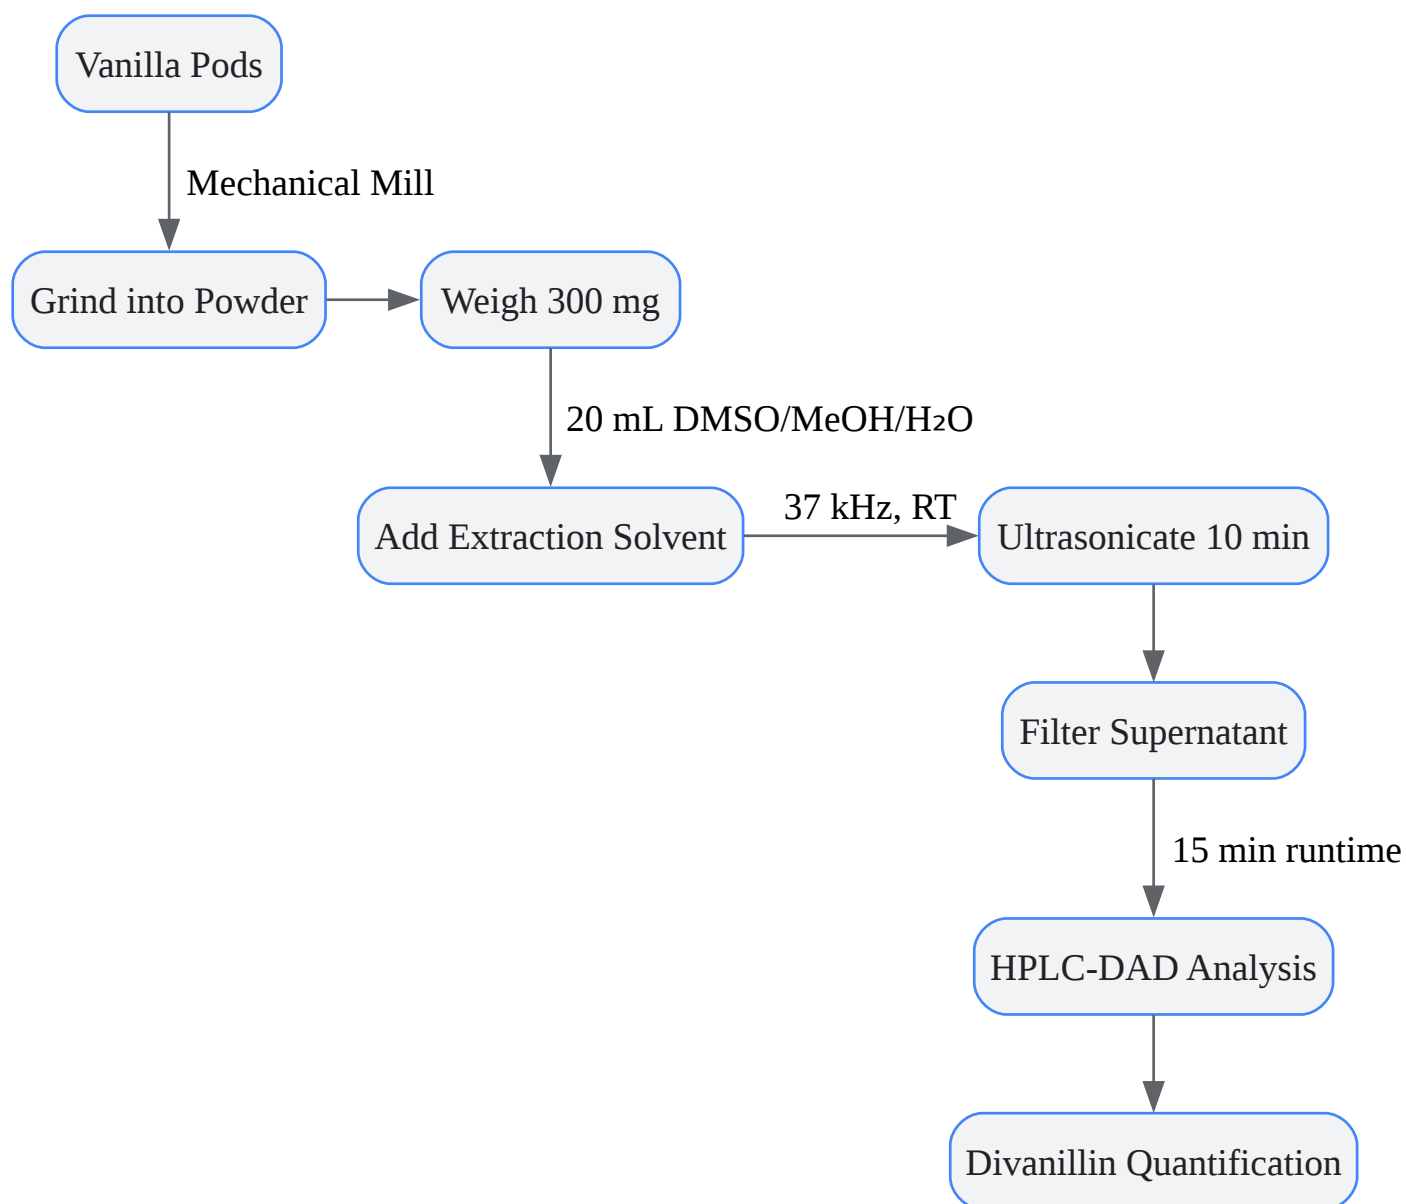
Vanilla Pods

Mechanical Mill

Grind into Powder

Weigh 300 mg

20 mL DMSO/MeOH/$H_2O$

Add Extraction Solvent

37 kHz, RT

Ultrasonicate 10 min

Filter Supernatant

15 min runtime

HPLC-DAD Analysis

Divanillin Quantification